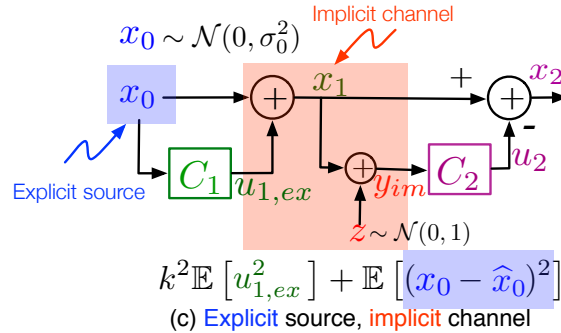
$x_0 \sim \mathcal{N}(0, \sigma_0^2)$

Implicit channel

$x_0$

$x_1$

$+$

$x_2$

-

Explicit source

$C_1$

$u_{1,ex}$

$y_{im}$

$C_2$

$u_2$

$z \sim \mathcal{N}(0,1)$

$k^2\mathbb{E}\left[u_{1,ex}^2\right] + \mathbb{E}\left[(x_0 - \widehat{x}_0)^2\right]$

(c) Explicit source, implicit channel